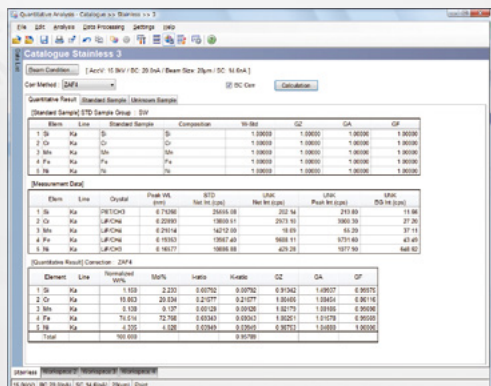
Quantitative Analysis - Catalogue >> Stainless >> 3

File Edit Analysis Data Processing Settings Help

Catalogue Stainless 3

Beam Condition [ AccV: 15.0kV / SC: 20.0nA / Beam Size: 20µm / SC: 14.6nA ]

Corr Method ZAF4 SC Corr Calculation

Quantitative Result Standard Sample Unknown Sample

[Standard Sample] STD Sample Group : SW

| | Elem | Line | Standard Sample | Composition | Wt-Std | GZ | GA | GF |
|---|---|---|---|---|---|---|---|---|
| 1 | Si | Ka | Si | Si | 1.00000 | 1.00000 | 1.00000 | 1.00000 |
| 2 | Cr | Ka | Cr | Cr | 1.00000 | 1.00000 | 1.00000 | 1.00000 |
| 3 | Mn | Ka | Mn | Mn | 1.00000 | 1.00000 | 1.00000 | 1.00000 |
| 4 | Fe | Ka | Fe | Fe | 1.00000 | 1.00000 | 1.00000 | 1.00000 |
| 5 | Ni | Ka | Ni | Ni | 1.00000 | 1.00000 | 1.00000 | 1.00000 |

[Measurement Data]

| | Elem | Line | Crystal | Peak WL (nm) | STD Net Int (cps) | UNK Net Int (cps) | UNK Peak Int (cps) | UNK BG Int (cps) |
|---|---|---|---|---|---|---|---|---|
| 1 | Si | Ka | PET/CH3 | 0.71266 | 26455.08 | 202.14 | 213.80 | 11.66 |
| 2 | Cr | Ka | LiF/CH4 | 0.22893 | 13690.51 | 2973.10 | 3000.39 | 27.30 |
| 3 | Mn | Ka | LiF/CH4 | 0.21014 | 14212.00 | 16.09 | 53.20 | 37.11 |
| 4 | Fe | Ka | LiF/CH4 | 0.19363 | 13567.40 | 5668.11 | 5711.60 | 43.49 |
| 5 | Ni | Ka | LiF/CH4 | 0.16577 | 10686.68 | 429.28 | 1077.90 | 648.62 |

[Quantitative Result] Correction : ZAF4

| | Element | Line | Normalized Wt% | Mol% | I-ratio | K-ratio | GZ | GA | GF |
|---|---|---|---|---|---|---|---|---|---|
| 1 | Si | Ka | 1.159 | 2.233 | 0.00792 | 0.00792 | 0.91342 | 1.49037 | 0.99975 |
| 2 | Cr | Ka | 18.663 | 20.034 | 0.21077 | 0.21077 | 1.00465 | 1.50454 | 0.96116 |
| 3 | Mn | Ka | 0.138 | 0.137 | 0.00129 | 0.00129 | 1.02173 | 1.08169 | 0.99090 |
| 4 | Fe | Ka | 74.614 | 72.768 | 0.63363 | 0.63363 | 1.00261 | 1.01678 | 0.99085 |
| 5 | Ni | Ka | 4.335 | 4.628 | 0.03949 | 0.03949 | 0.96762 | 1.04699 | 1.00000 |
| | Total | | 100.000 | | | 0.86788 | | | |

Stainless Normagerla 2 Normagerla 3 Normagerla 4